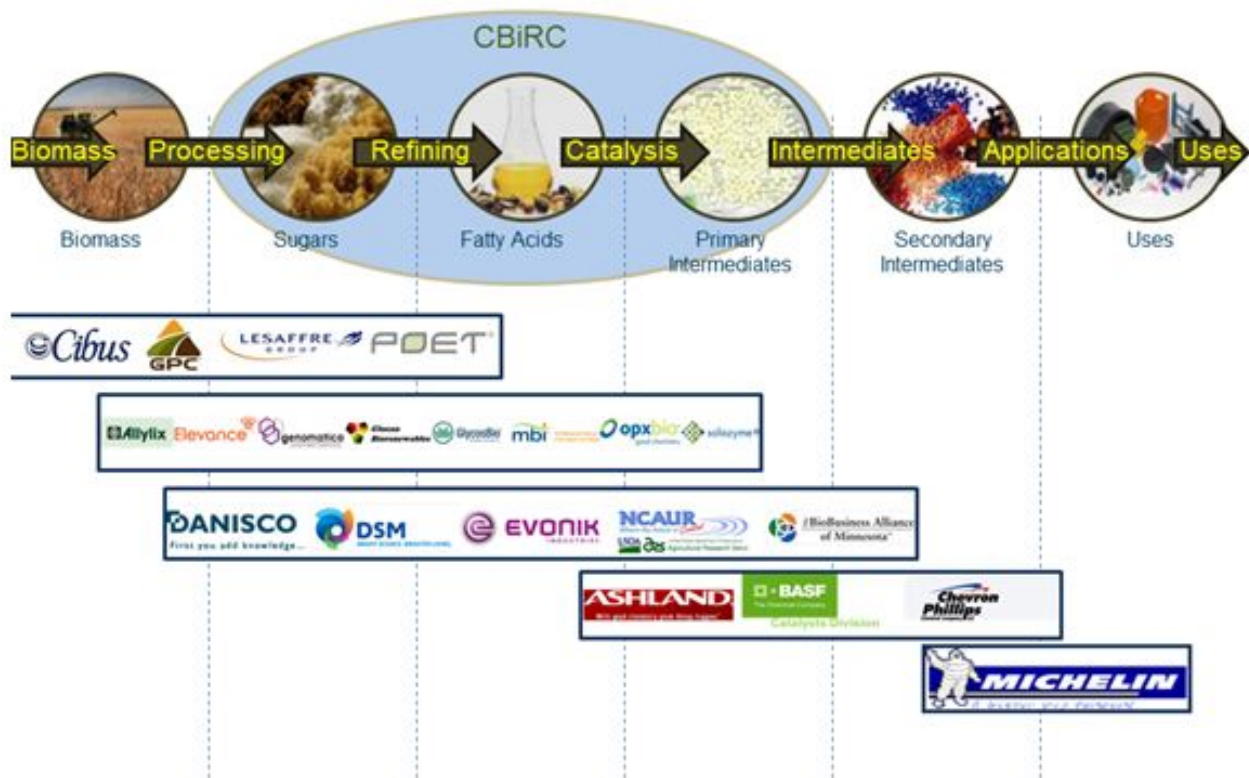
CBiRC

Biomass Processing Refining Catalysis Intermediates Applications Uses

Biomass

Sugars

Fatty Acids

Primary Intermediates

Secondary Intermediates

Uses

Cibus GPC LESAFFRE GROUP POET

Allylix Elevance genomatica Glycos Biotechnologies Glycosbio mbi opxbio solazyme

DANISCO First you add knowledge... DSM EVONIK INDUSTRIES NCAUR USDA ARS Agricultural Research Service BioBusiness Alliance of Minnesota

ASHLAND BASF The Chemical Company Catalysts Division Chevron Phillips

MICHELIN